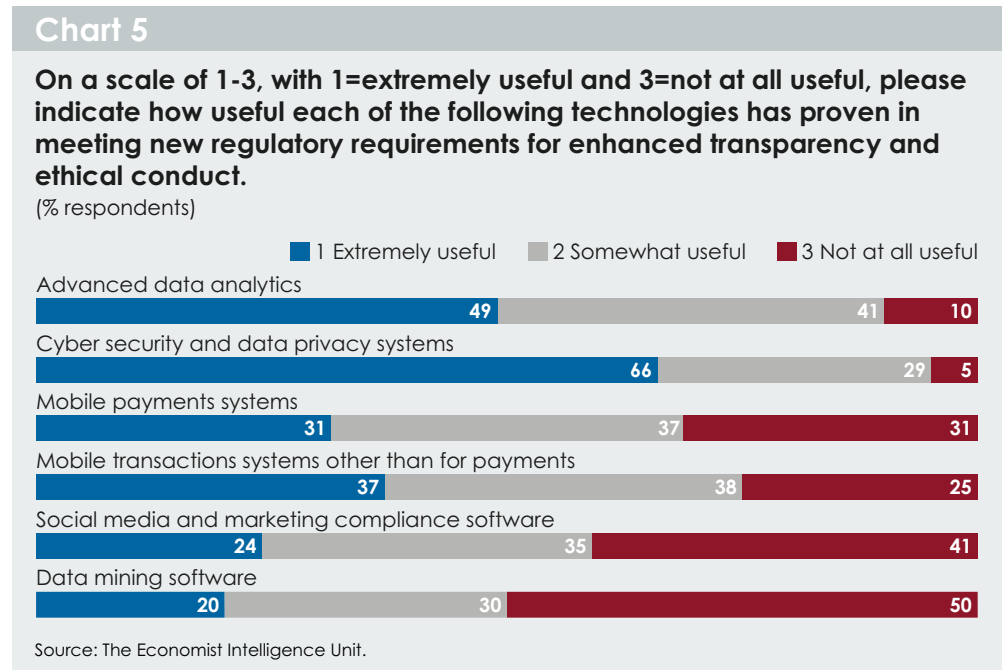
Chart 5

On a scale of 1-3, with 1=extremely useful and 3=not at all useful, please indicate how useful each of the following technologies has proven in meeting new regulatory requirements for enhanced transparency and ethical conduct.
(% respondents)

1 Extremely useful
2 Somewhat useful
3 Not at all useful

| | 1 Extremely useful | 2 Somewhat useful | 3 Not at all useful |
|---|---|---|---|
| Advanced data analytics | 49 | 41 | 10 |
| Cyber security and data privacy systems | 66 | 29 | 5 |
| Mobile payments systems | 31 | 37 | 31 |
| Mobile transactions systems other than for payments | 37 | 38 | 25 |
| Social media and marketing compliance software | 24 | 35 | 41 |
| Data mining software | 20 | 30 | 50 |

Source: The Economist Intelligence Unit.